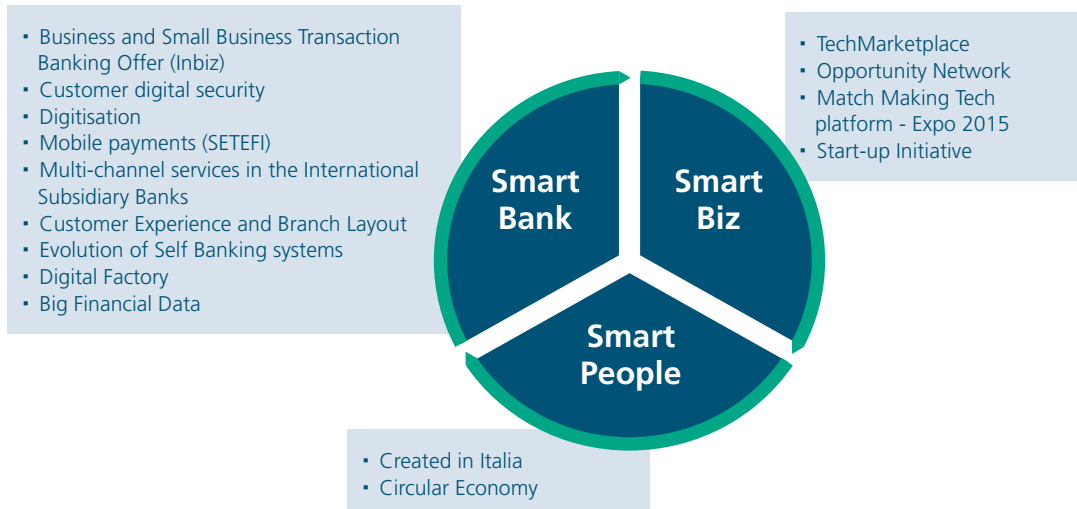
- Business and Small Business Transaction Banking Offer (Inbiz)
- Customer digital security
- Digitisation
- Mobile payments (SETEFI)
- Multi-channel services in the International Subsidiary Banks
- Customer Experience and Branch Layout
- Evolution of Self Banking systems
- Digital Factory
- Big Financial Data

Smart Bank

Smart Biz

- TechMarketplace
- Opportunity Network
- Match Making Tech platform - Expo 2015
- Start-up Initiative

Smart People

- Created in Italia
- Circular Economy